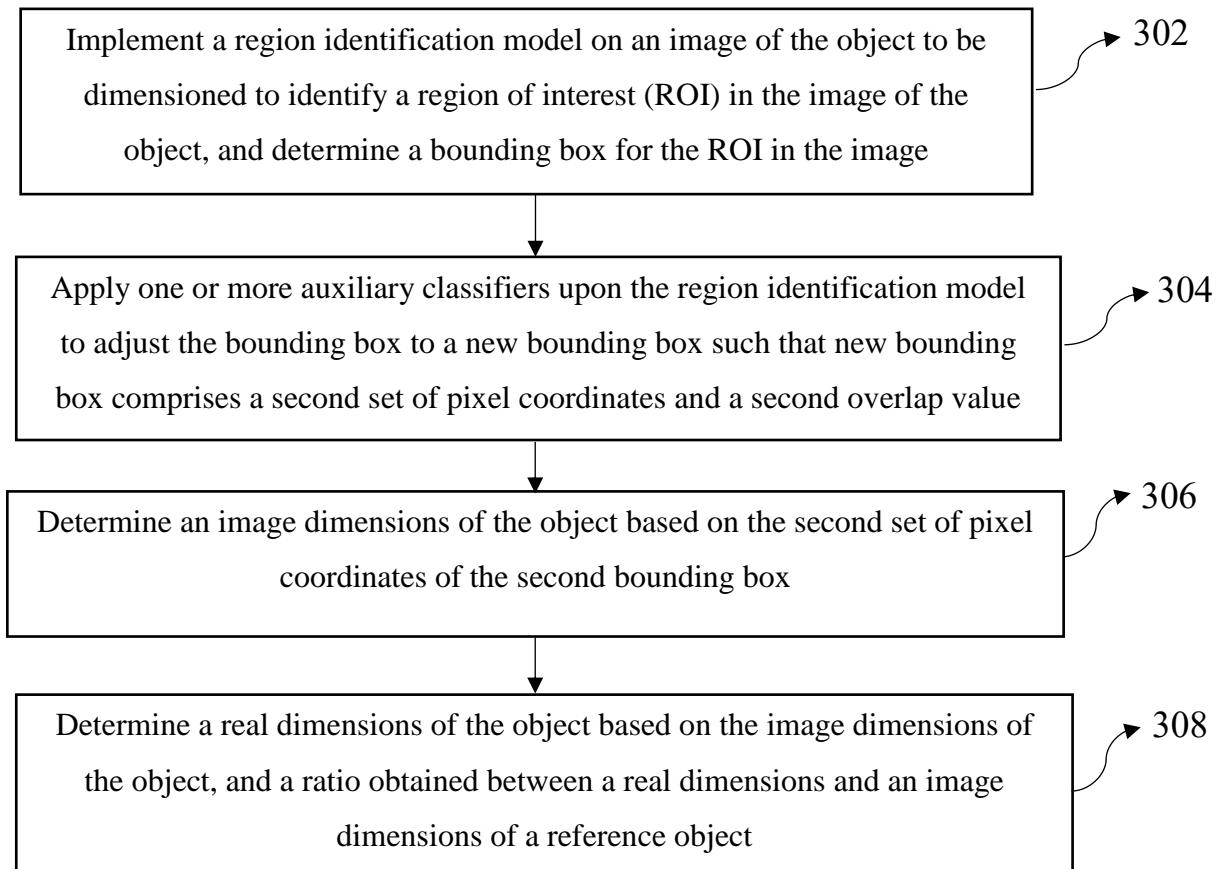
Implement a region identification model on an image of the object to be dimensioned to identify a region of interest (ROI) in the image of the object, and determine a bounding box for the ROI in the image

302

Apply one or more auxiliary classifiers upon the region identification model to adjust the bounding box to a new bounding box such that new bounding box comprises a second set of pixel coordinates and a second overlap value

304

Determine an image dimensions of the object based on the second set of pixel coordinates of the second bounding box

306

Determine a real dimensions of the object based on the image dimensions of the object, and a ratio obtained between a real dimensions and an image dimensions of a reference object

308